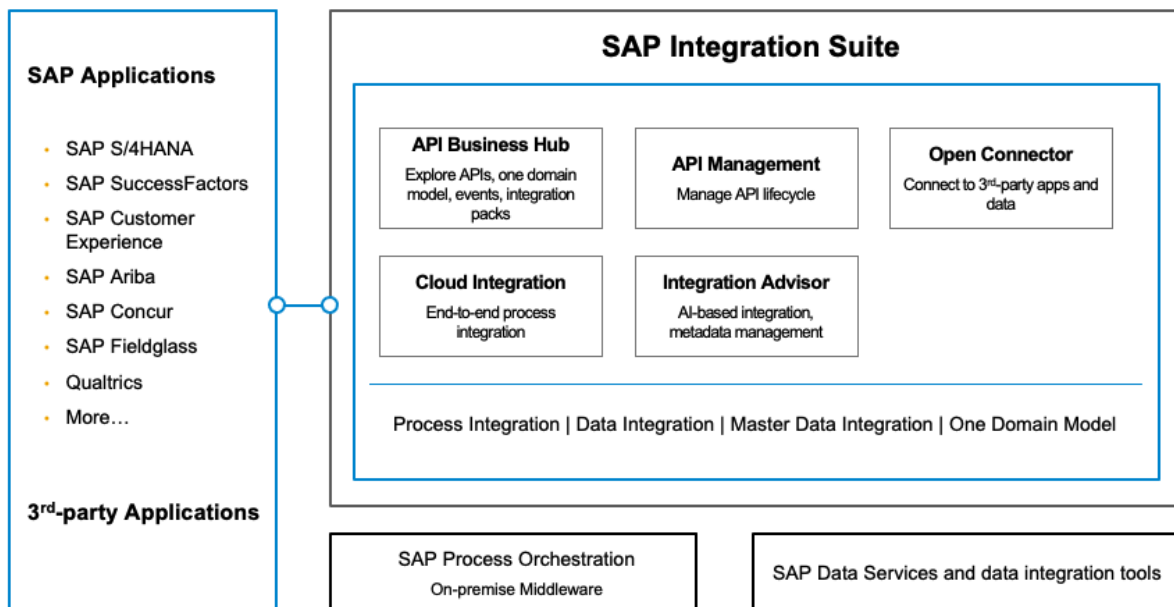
SAP Applications

- SAP S/4HANA
- SAP SuccessFactors
- SAP Customer Experience
- SAP Ariba
- SAP Concur
- SAP Fieldglass
- Qualtrics
- More…

3$^{rd}$-party Applications

SAP Integration Suite

API Business Hub
Explore APIs, one domain model, events, integration packs

API Management
Manage API lifecycle

Open Connector
Connect to 3$^{rd}$-party apps and data

Cloud Integration
End-to-end process integration

Integration Advisor
AI-based integration, metadata management

Process Integration | Data Integration | Master Data Integration | One Domain Model

SAP Process Orchestration
On-premise Middleware

SAP Data Services and data integration tools